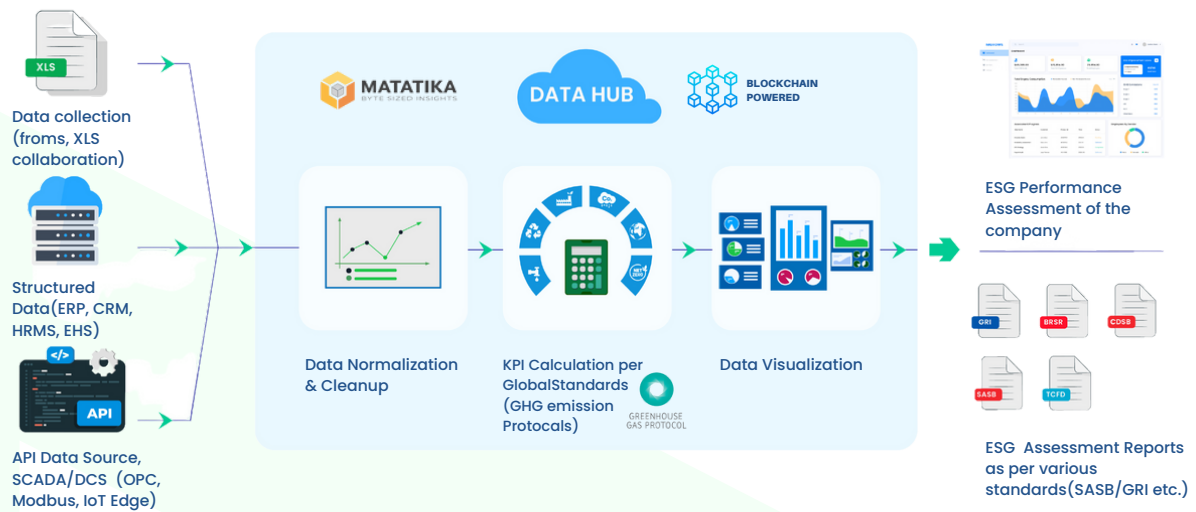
XLS

Data collection (froms, XLS collaboration)

Structured Data(ERP, CRM, HRMS, EHS)

API

API Data Source, SCADA/DCS (OPC, Modbus, IoT Edge)

MATATIKA
BYTE SIZED INSIGHTS

DATA HUB

BLOCKCHAIN POWERED

Data Normalization & Cleanup

$CO_2$

NET ZERO

KPI Calculation per GlobalStandards (GHG emission Protocals)

GREENHOUSE GAS PROTOCOL

Data Visualization

ESG Performance Assessment of the company

GRI

BRSR

CDSB

SASB

TCFD

ESG Assessment Reports as per various standards(SASB/GRI etc.)